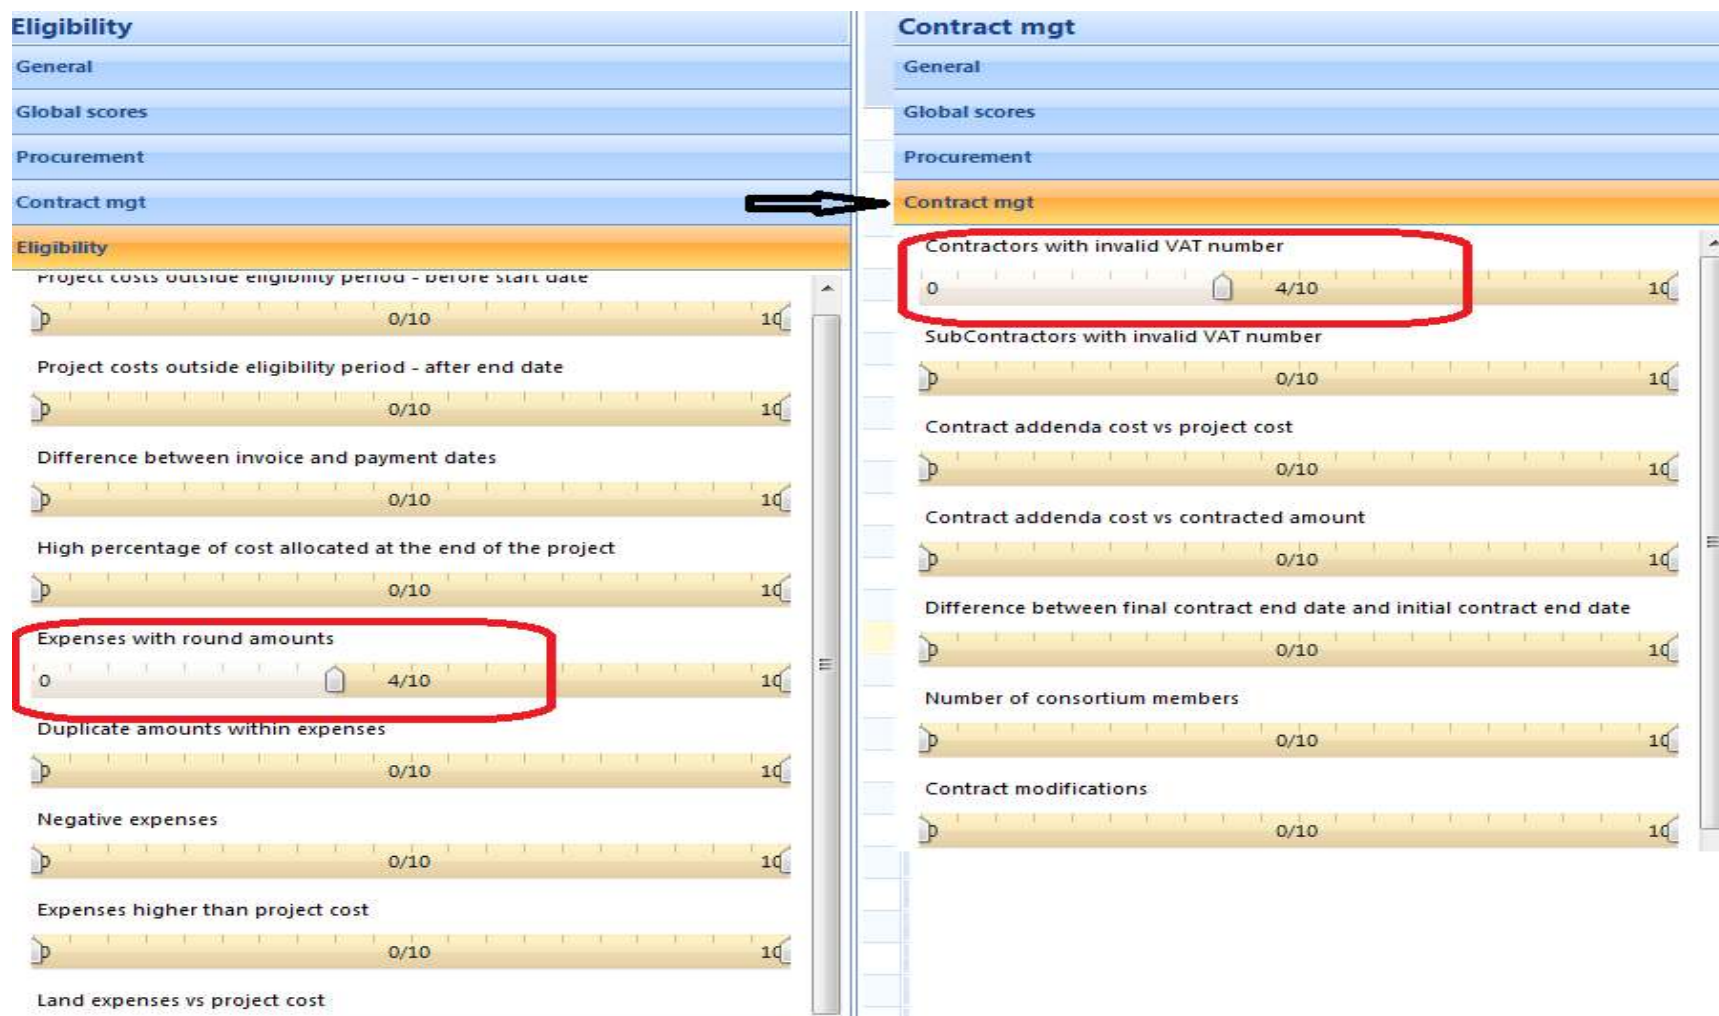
Eligibility

General

Global scores

Procurement

Contract mgt

Eligibility

Project costs outside eligibility period - before start date

0 0/10 10

Project costs outside eligibility period - after end date

0 0/10 10

Difference between invoice and payment dates

0 0/10 10

High percentage of cost allocated at the end of the project

0 0/10 10

Expenses with round amounts

0 4/10 10

Duplicate amounts within expenses

0 0/10 10

Negative expenses

0 0/10 10

Expenses higher than project cost

0 0/10 10

Land expenses vs project cost

Contract mgt

General

Global scores

Procurement

Contract mgt

Contractors with invalid VAT number

0 4/10 10

SubContractors with invalid VAT number

0 0/10 10

Contract addenda cost vs project cost

0 0/10 10

Contract addenda cost vs contracted amount

0 0/10 10

Difference between final contract end date and initial contract end date

0 0/10 10

Number of consortium members

0 0/10 10

Contract modifications

0 0/10 10